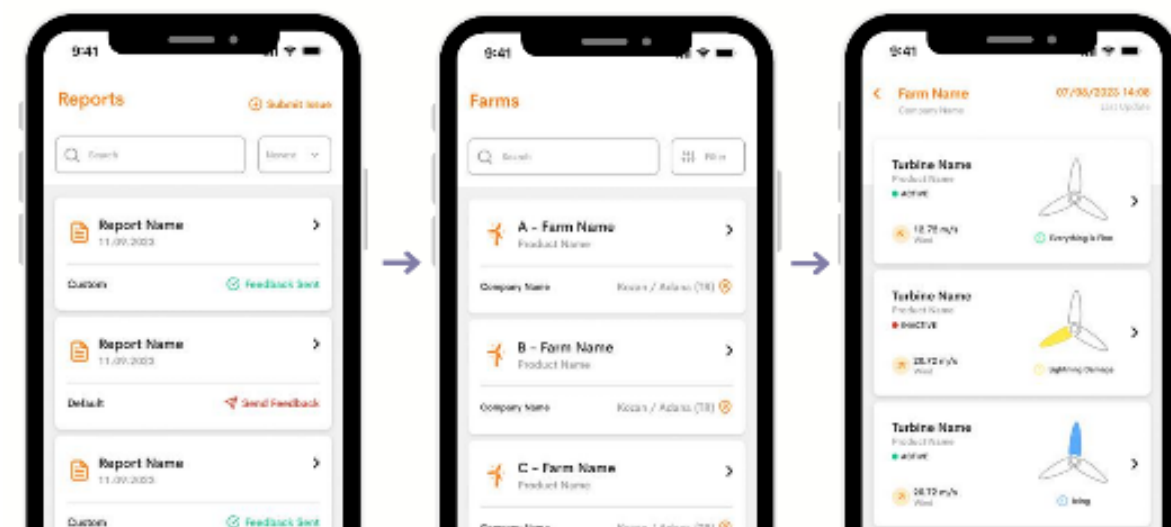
9:41

Reports

Submit Issue

Search

Newest

Report Name
11.09.2023

Custom

Feedback Sent

Report Name
11.09.2023

Default

Send Feedback

Report Name
11.09.2023

Custom

Feedback Sent

9:41

Farms

Search

Filter

A - Farm Name
Product Name

Company Name

Kozan / Adana (TR)

B - Farm Name
Product Name

Company Name

Kozan / Adana (TR)

C - Farm Name
Product Name

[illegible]

9:41

Farm Name
Company Name

07/09/2023 14:08
Last Update

Turbine Name
Product Name
ACTIVE

12.72 m/s
Wind

Everything is fine

Turbine Name
Product Name
INACTIVE

20.72 m/s
Wind

Lightning Damage

Turbine Name
Product Name
ACTIVE

20.72 m/s
Wind

Icing